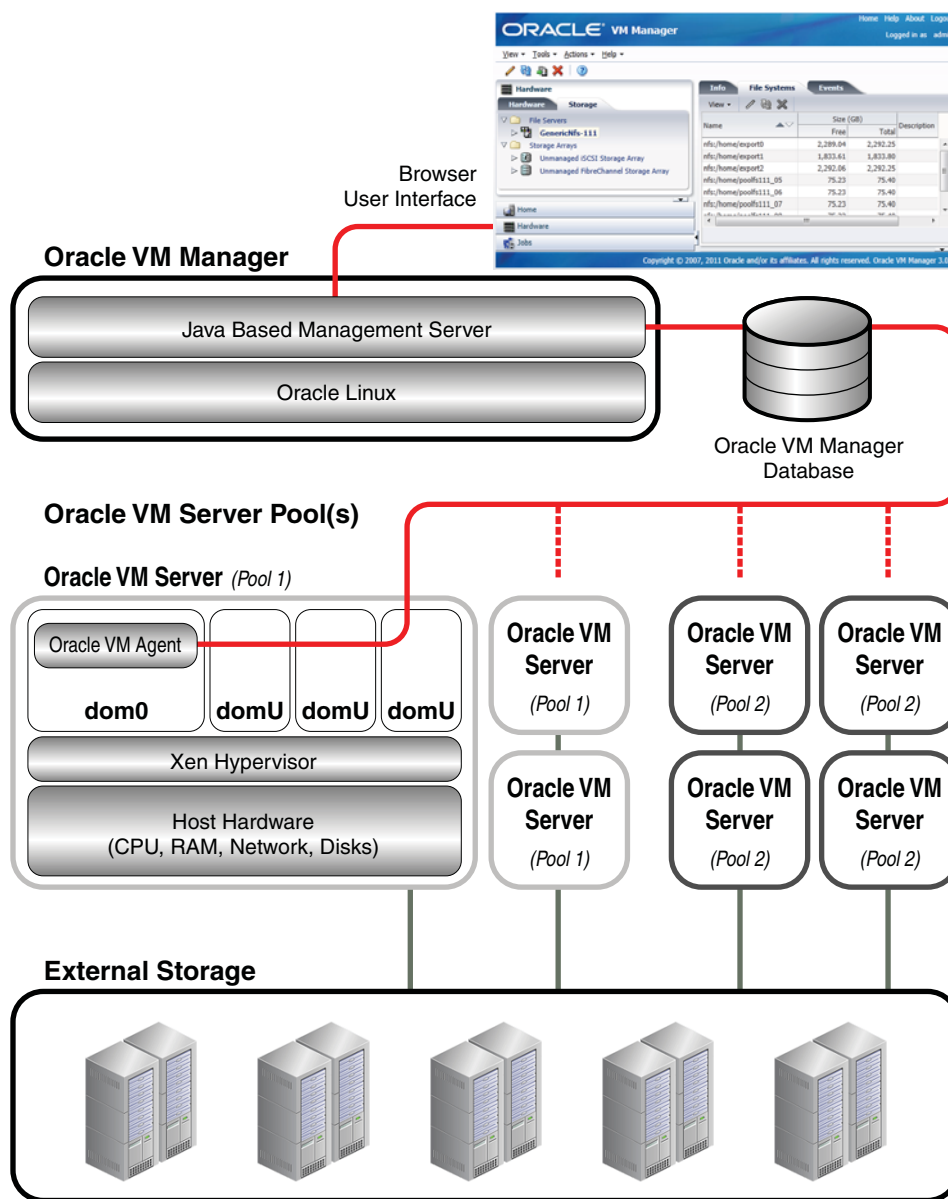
ORACLE VM Manager

Home Help About Logo
Logged in as adm

View ▾ Tools ▾ Actions ▾ Help ▾

Hardware

Hardware Storage

File Servers
GenericNfs-111
Storage Arrays
Unmanaged iSCSI Storage Array
Unmanaged FibreChannel Storage Array

Home
Hardware
Jobs

Info File Systems Events

View ▾

| Name | Size (GB) Free | Total | Description |
|---|---|---|---|
| nfs:/home/export0 | 2,289.04 | 2,292.25 | |
| nfs:/home/export1 | 1,833.61 | 1,833.80 | |
| nfs:/home/export2 | 2,292.06 | 2,292.25 | |
| nfs:/home/poolfs111_05 | 75.23 | 75.40 | |
| nfs:/home/poolfs111_06 | 75.23 | 75.40 | |
| nfs:/home/poolfs111_07 | 75.23 | 75.40 | |

Copyright © 2007, 2011 Oracle and/or its affiliates. All rights reserved. Oracle VM Manager 3.0

Browser User Interface

Oracle VM Manager

Java Based Management Server

Oracle Linux

Oracle VM Manager Database

Oracle VM Server Pool(s)

Oracle VM Server (Pool 1)

Oracle VM Agent

dom0 domU domU domU

Xen Hypervisor

Host Hardware (CPU, RAM, Network, Disks)

Oracle VM Server (Pool 1)

Oracle VM Server (Pool 2)

Oracle VM Server (Pool 2)

Oracle VM Server (Pool 1)

Oracle VM Server (Pool 2)

Oracle VM Server (Pool 2)

External Storage